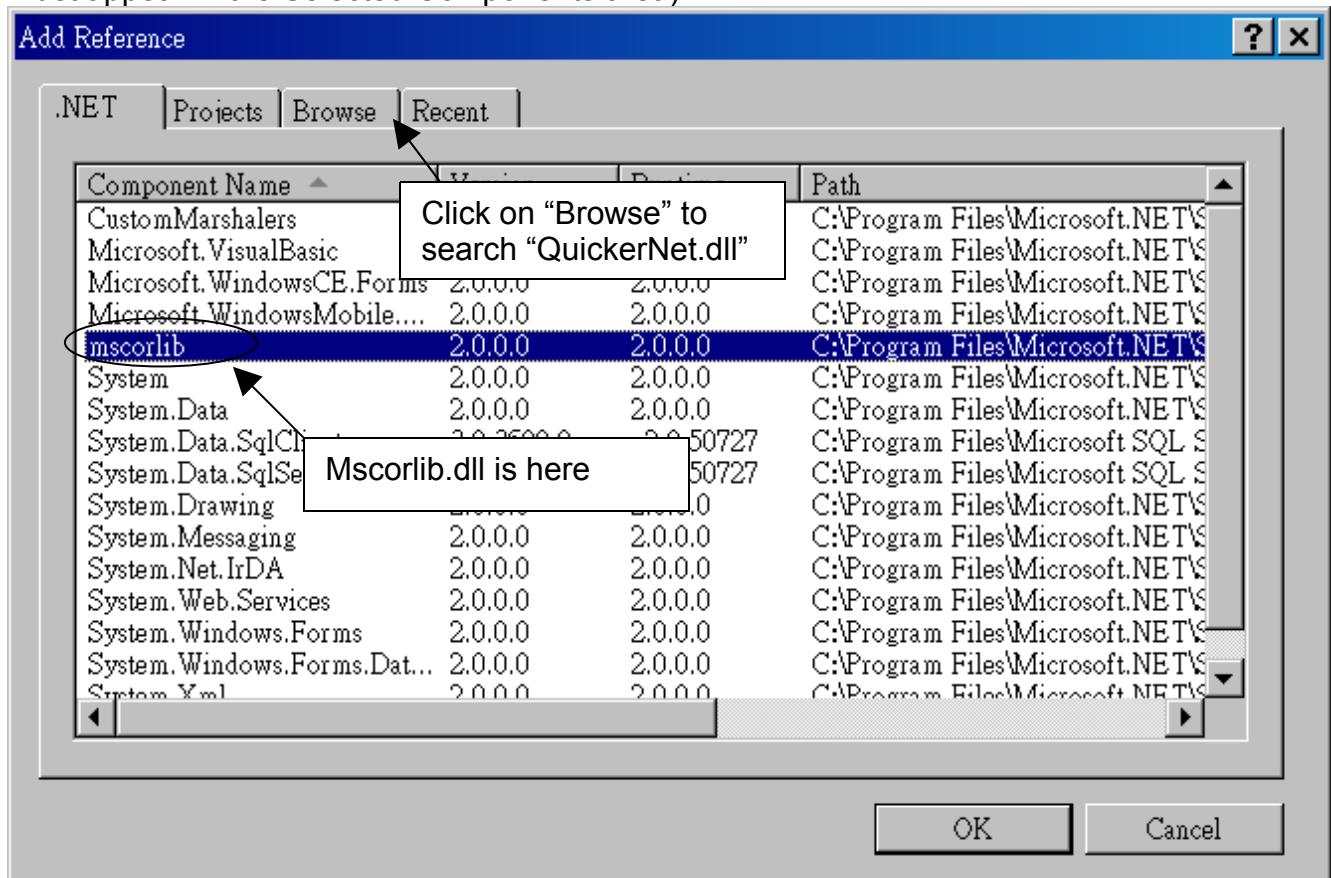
Add Reference

.NET | Projects | Browse | Recent

| Component Name | Version | Runtime | Path |
|---|---|---|---|
| CustomMarshalers | | | C:\Program Files\Microsoft.NET\S |
| Microsoft.VisualBasic | | | C:\Program Files\Microsoft.NET\S |
| Microsoft.WindowsCE.Forms | 2.0.0.0 | 2.0.0.0 | C:\Program Files\Microsoft.NET\S |
| Microsoft.WindowsMobile.... | 2.0.0.0 | 2.0.0.0 | C:\Program Files\Microsoft.NET\S |
| mscorlib | 2.0.0.0 | 2.0.0.0 | C:\Program Files\Microsoft.NET\S |
| System | 2.0.0.0 | 2.0.0.0 | C:\Program Files\Microsoft.NET\S |
| System.Data | 2.0.0.0 | 2.0.0.0 | C:\Program Files\Microsoft.NET\S |
| System.Data.SqlCli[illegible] | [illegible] | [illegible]50727 | C:\Program Files\Microsoft SQL S |
| System.Data.SqlSe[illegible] | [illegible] | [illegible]50727 | C:\Program Files\Microsoft SQL S |
| System.Drawing | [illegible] | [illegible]0 | C:\Program Files\Microsoft.NET\S |
| System.Messaging | 2.0.0.0 | 2.0.0.0 | C:\Program Files\Microsoft.NET\S |
| System.Net.IrDA | 2.0.0.0 | 2.0.0.0 | C:\Program Files\Microsoft.NET\S |
| System.Web.Services | 2.0.0.0 | 2.0.0.0 | C:\Program Files\Microsoft.NET\S |
| System.Windows.Forms | 2.0.0.0 | 2.0.0.0 | C:\Program Files\Microsoft.NET\S |
| System.Windows.Forms.Dat... | 2.0.0.0 | 2.0.0.0 | C:\Program Files\Microsoft.NET\S |
| System.Xml | 2.0.0.0 | 2.0.0.0 | C:\Program Files\Microsoft.NET\S |

Click on "Browse" to search "QuickerNet.dll"

Mscorlib.dll is here

OK Cancel